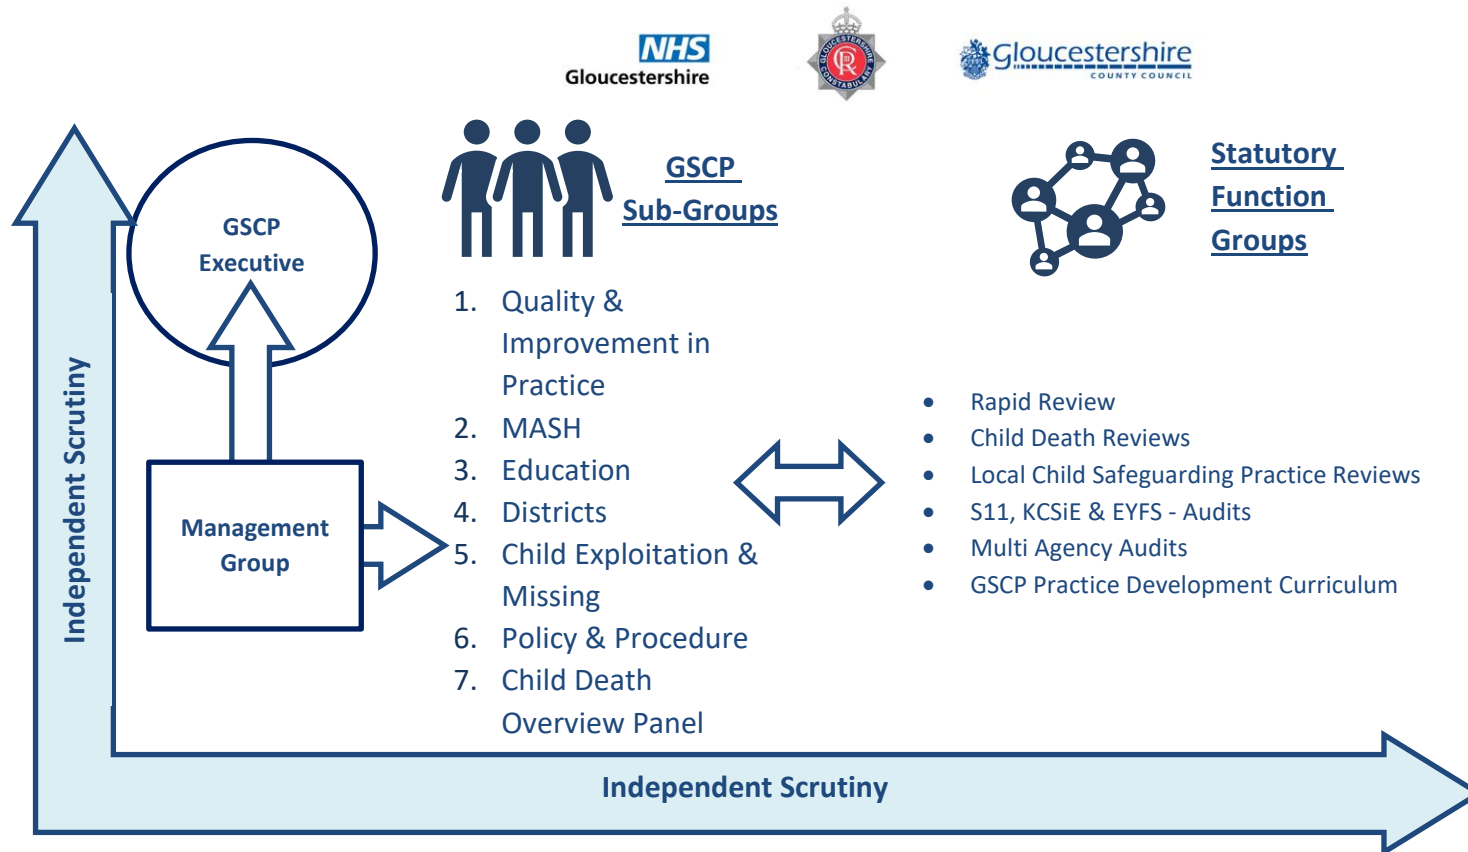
NHS
Gloucestershire

GLOUCESTERSHIRE CONSTABULARY
R

Gloucestershire
COUNTY COUNCIL

GSCP Executive

Management Group

GSCP Sub-Groups

1. Quality & Improvement in Practice
2. MASH
3. Education
4. Districts
5. Child Exploitation & Missing
6. Policy & Procedure
7. Child Death Overview Panel

Statutory Function Groups

- Rapid Review
- Child Death Reviews
- Local Child Safeguarding Practice Reviews
- S11, KCSiE & EYFS - Audits
- Multi Agency Audits
- GSCP Practice Development Curriculum

Independent Scrutiny

Independent Scrutiny